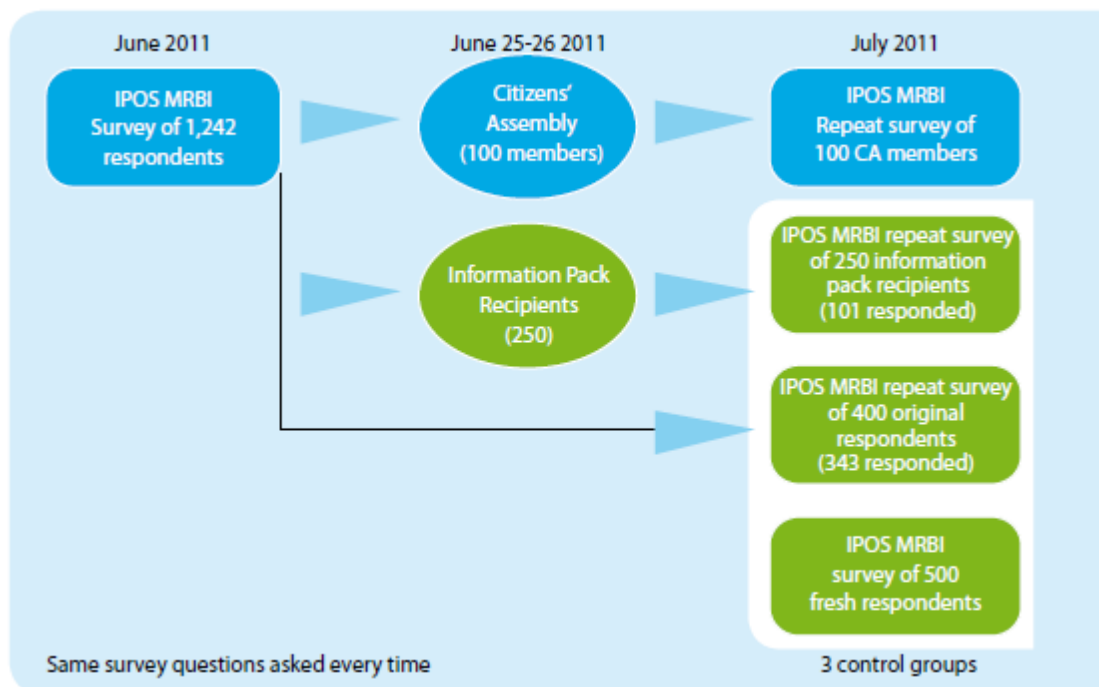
June 2011

June 25-26 2011

July 2011

IPOS MRBI Survey of 1,242 respondents

Citizens' Assembly (100 members)

IPOS MRBI Repeat survey of 100 CA members

Information Pack Recipients (250)

IPOS MRBI repeat survey of 250 information pack recipients (101 responded)

IPOS MRBI repeat survey of 400 original respondents (343 responded)

IPOS MRBI survey of 500 fresh respondents

Same survey questions asked every time

3 control groups